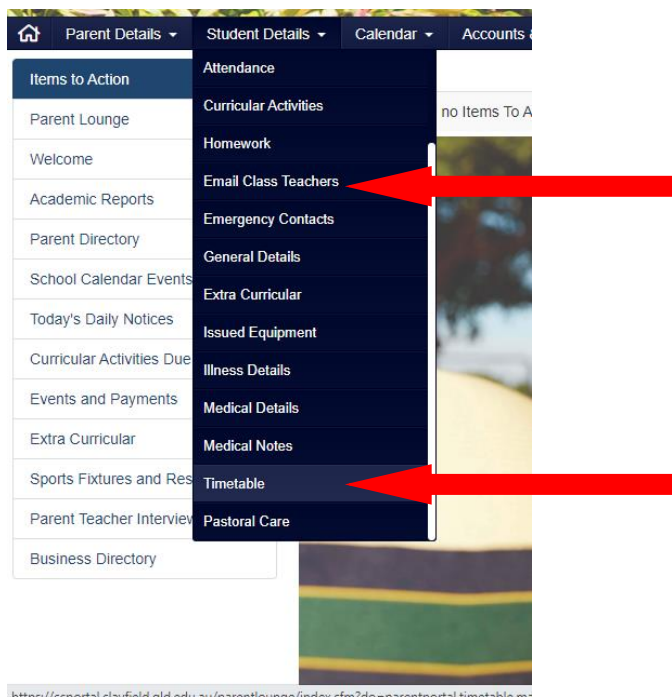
Parent Details
Student Details
Calendar
Accounts

Items to Action
Parent Lounge
Welcome
Academic Reports
Parent Directory
School Calendar Events
Today's Daily Notices
Curricular Activities Due
Events and Payments
Extra Curricular
Sports Fixtures and Res
Parent Teacher Interview
Business Directory

Attendance
Curricular Activities
Homework
Email Class Teachers
Emergency Contacts
General Details
Extra Curricular
Issued Equipment
Illness Details
Medical Details
Medical Notes
Timetable
Pastoral Care

no Items To A

https://csportal.clayfield.qld.edu.au/parentlounge/index.cfm?do=parentportal.timetable.m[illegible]